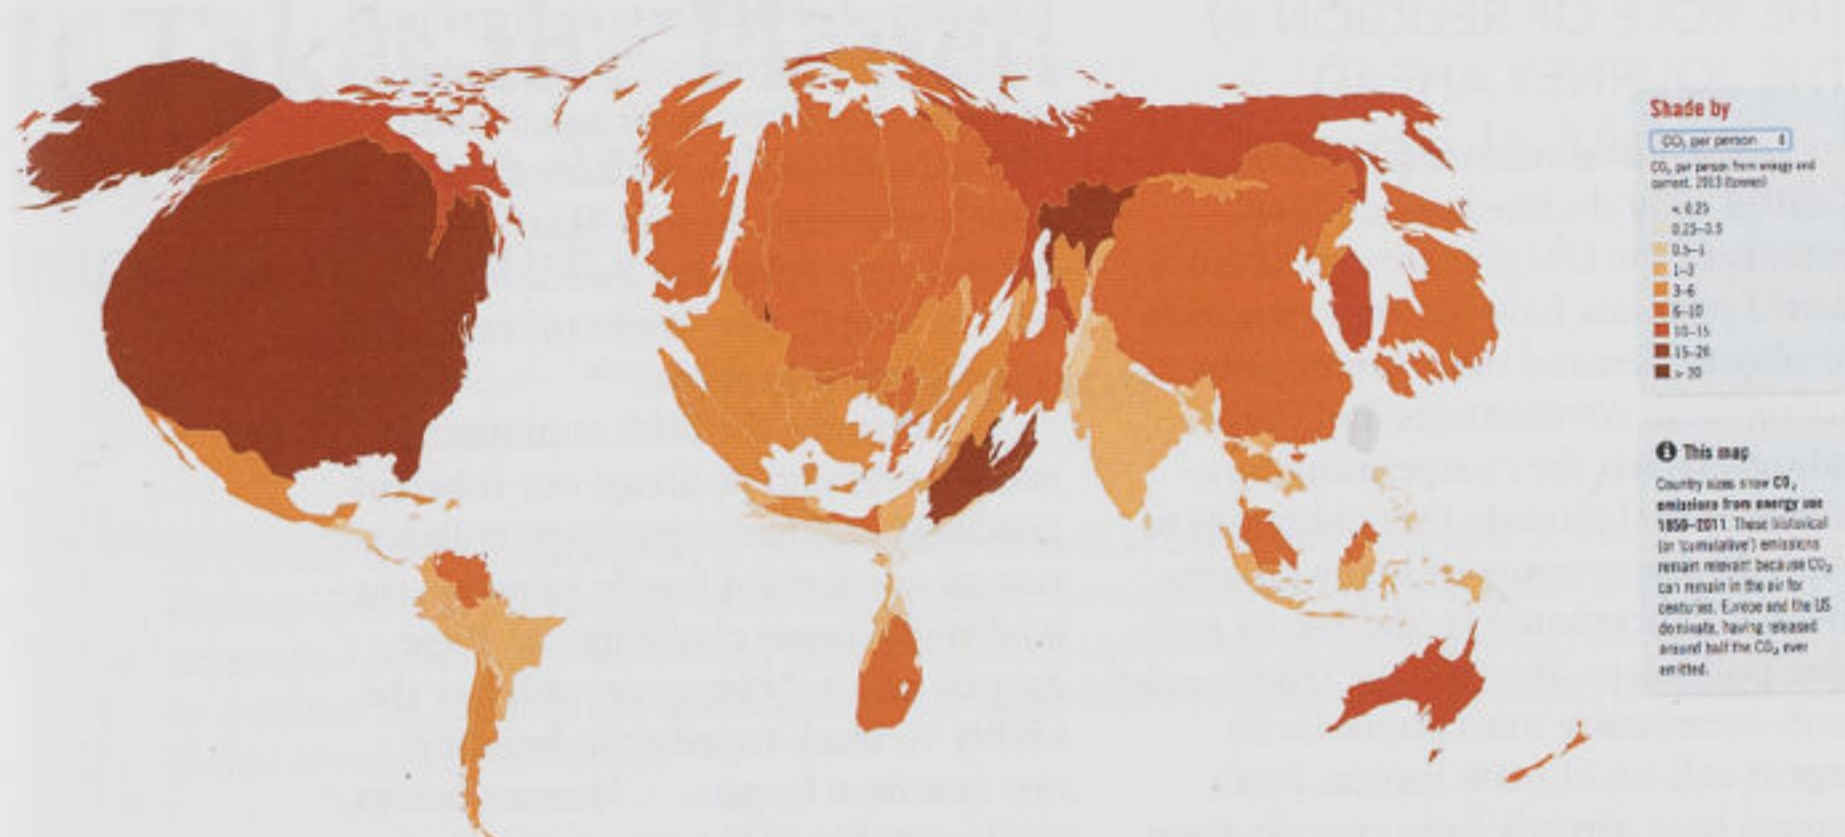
Shade by

$CO_2$ per person

$CO_2$ per person from energy and cement, 2013 (tonnes)

< 0.25
0.25–0.5
0.5–1
1–3
3–6
6–10
10–15
15–20
> 20

This map

Country sizes show $CO_2$ emissions from energy use 1850–2011. These historical (or 'cumulative') emissions remain relevant because $CO_2$ can remain in the air for centuries. Europe and the US dominate, having released around half the $CO_2$ ever emitted.